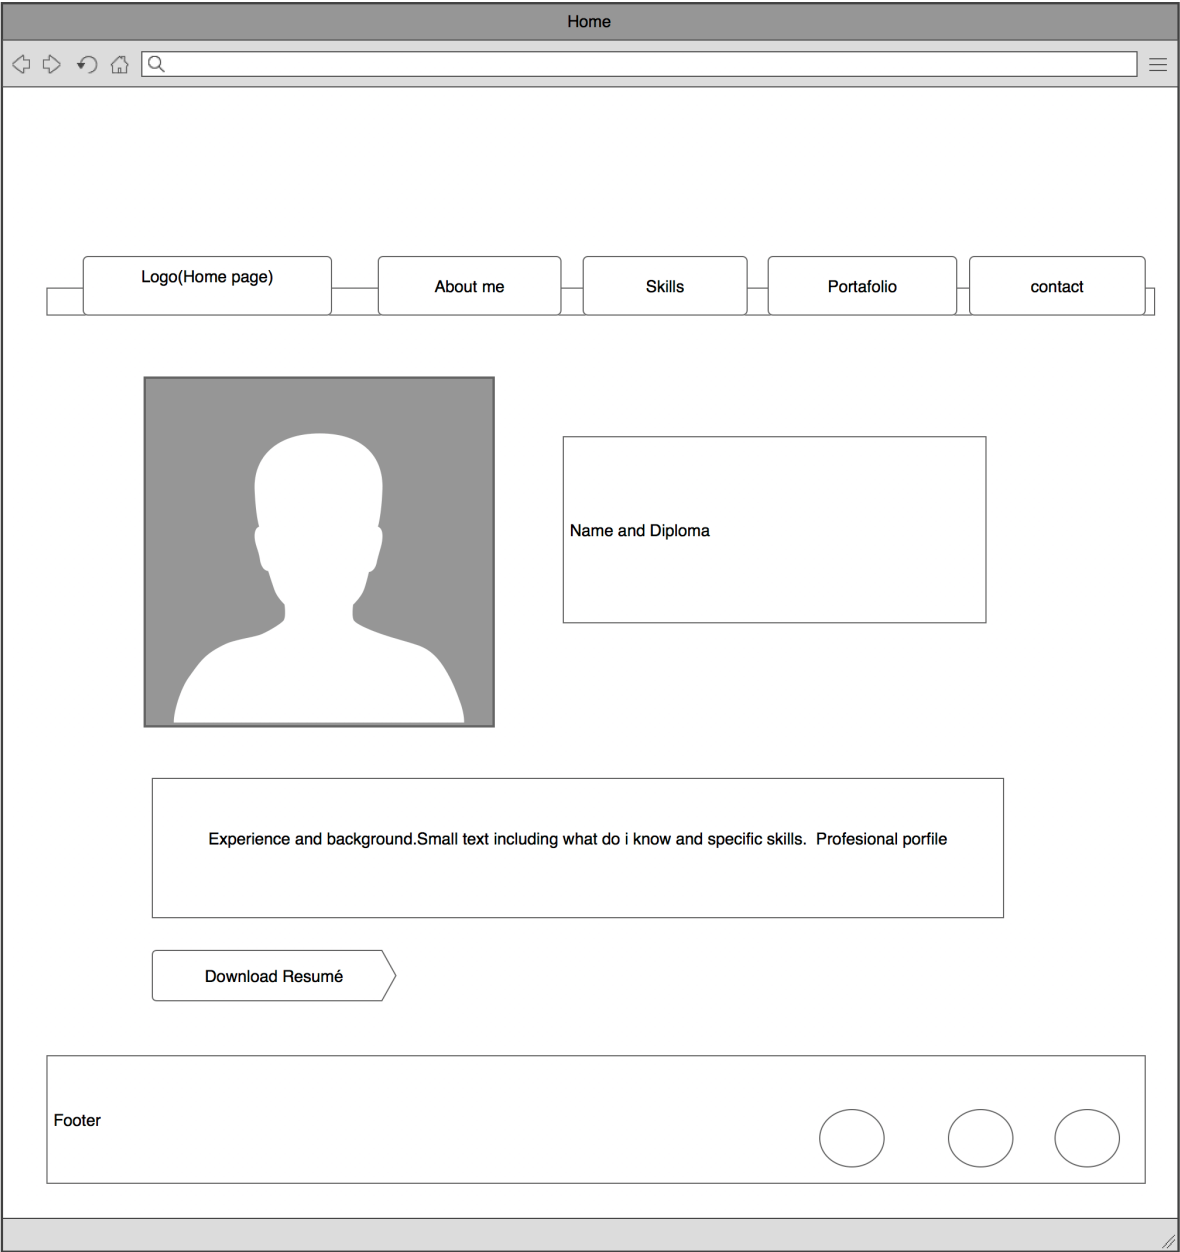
Home

Logo(Home page)

About me

Skills

Portafolio

contact

Name and Diploma

Experience and background.Small text including what do i know and specific skills. Profesional porfile

Download Resumé

Footer